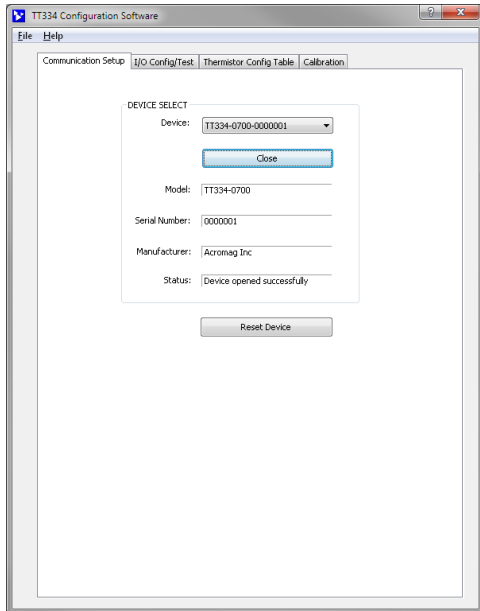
TT334 Configuration Software

File Help

Communication Setup | I/O Config/Test | Thermistor Config Table | Calibration

DEVICE SELECT

Device: TT334-0700-0000001

Close

Model: TT334-0700

Serial Number: 0000001

Manufacturer: Acromag Inc

Status: Device opened successfully

Reset Device